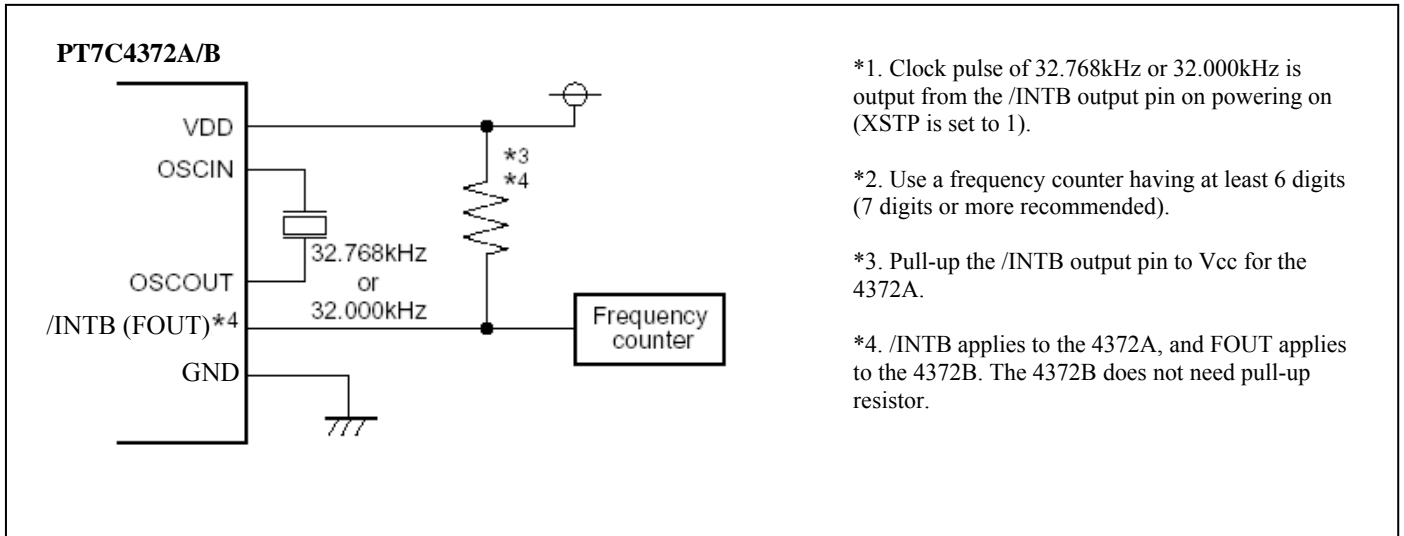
PT7C4372A/B

VDD

OSCIN

OSCOUT

/INTB (FOUT)*4

GND

*3
*4

32.768kHz
or
32.000kHz

Frequency counter

*1. Clock pulse of 32.768kHz or 32.000kHz is output from the /INTB output pin on powering on (XSTP is set to 1).

*2. Use a frequency counter having at least 6 digits (7 digits or more recommended).

*3. Pull-up the /INTB output pin to Vcc for the 4372A.

*4. /INTB applies to the 4372A, and FOUT applies to the 4372B. The 4372B does not need pull-up resistor.